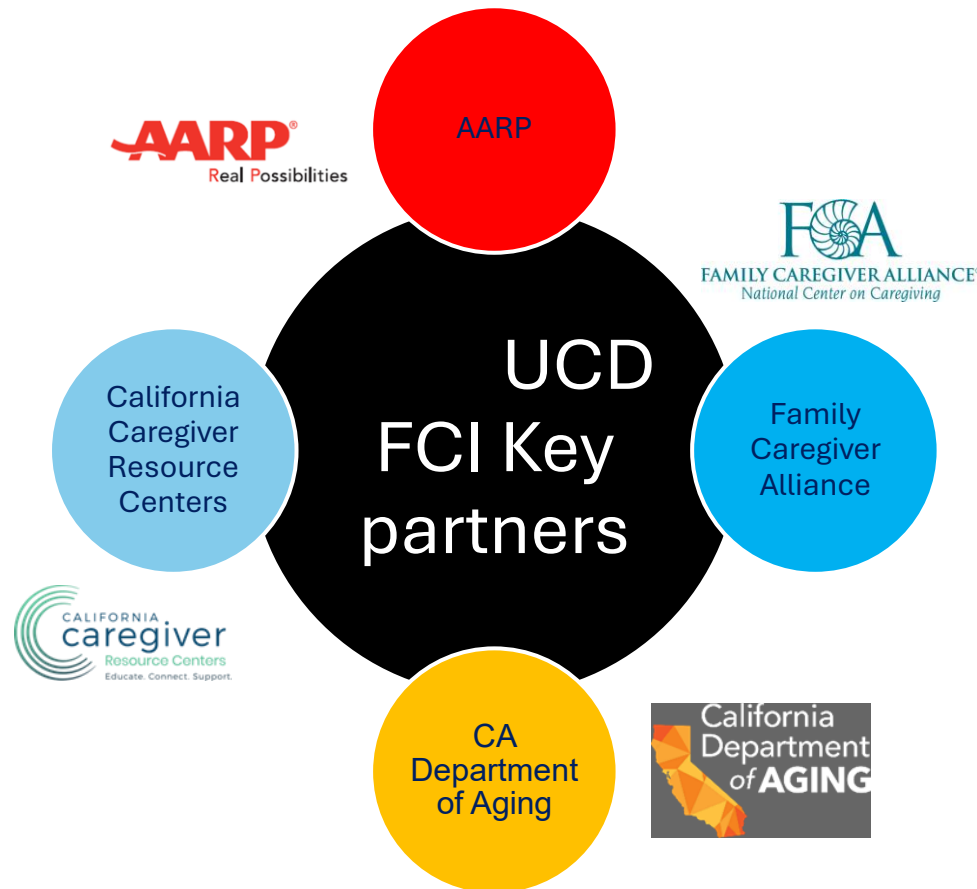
AARP®
Real Possibilities

AARP

FCA
FAMILY CAREGIVER ALLIANCE®
National Center on Caregiving

UCD FCI Key partners

California Caregiver Resource Centers

Family Caregiver Alliance

CALIFORNIA
caregiver
Resource Centers
Educate. Connect. Support.

CA Department of Aging

California Department of AGING